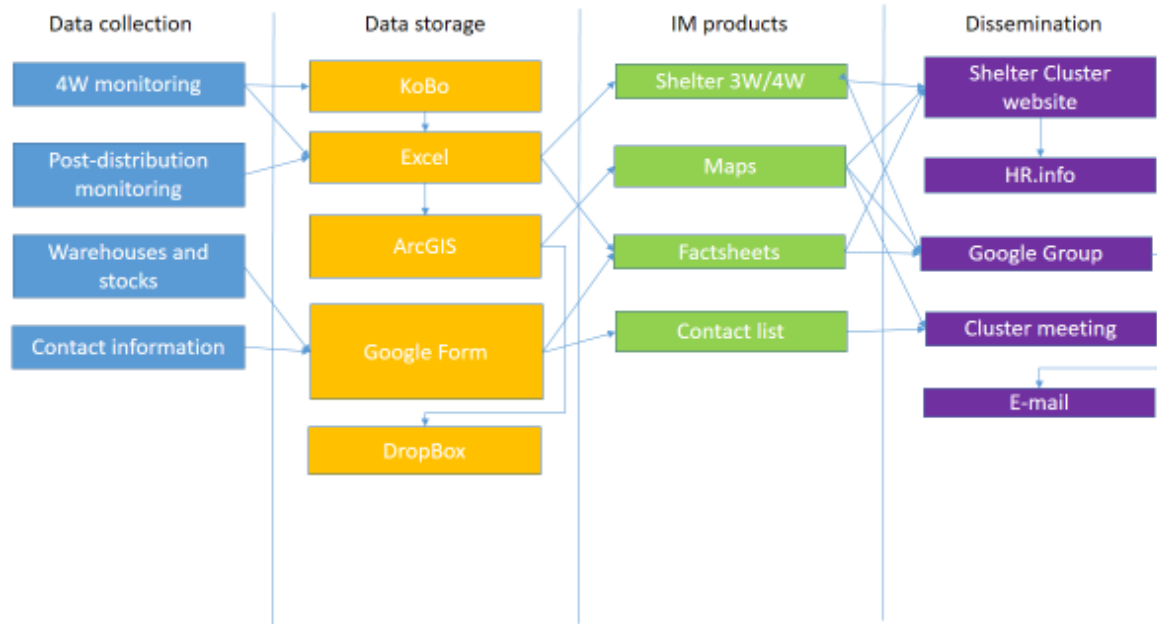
Data collection

4W monitoring

Post-distribution monitoring

Warehouses and stocks

Contact information

Data storage

KoBo

Excel

ArcGIS

Google Form

DropBox

IM products

Shelter 3W/4W

Maps

Factsheets

Contact list

Dissemination

Shelter Cluster website

HR.info

Google Group

Cluster meeting

E-mail